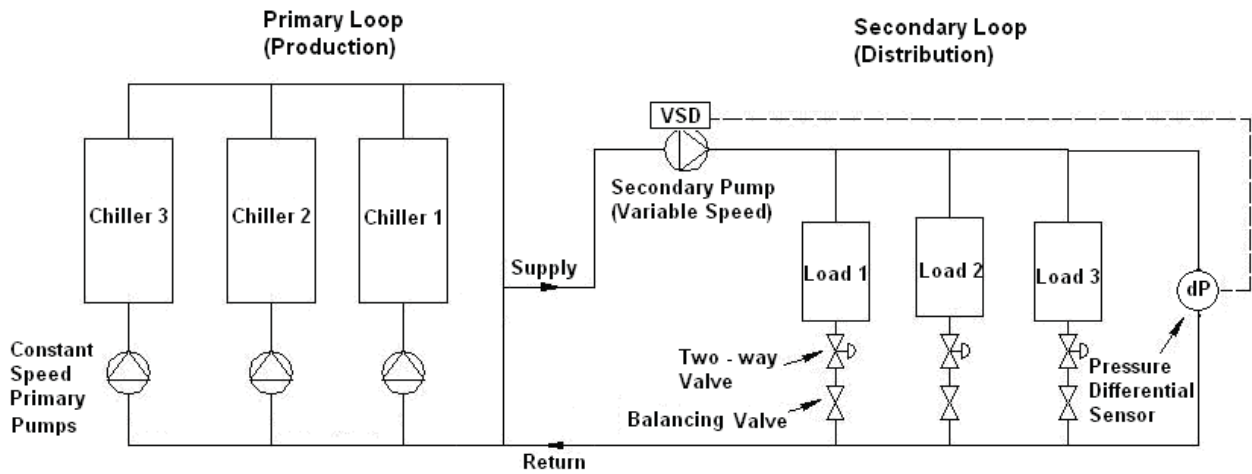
Primary Loop
(Production)

Secondary Loop
(Distribution)

VSD

Chiller 3

Chiller 2

Chiller 1

Secondary Pump
(Variable Speed)

Supply

Load 1

Load 2

Load 3

dP

Constant Speed Primary Pumps

Two - way Valve

Balancing Valve

Pressure Differential Sensor

Return